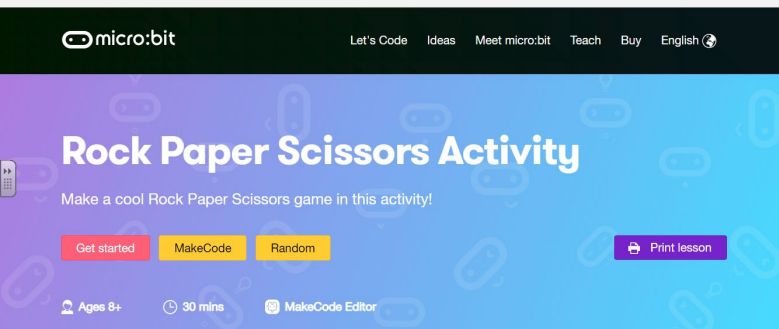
micro:bit

Let's Code Ideas Meet micro:bit Teach Buy English

Rock Paper Scissors Activity

Make a cool Rock Paper Scissors game in this activity!

Get started MakeCode Random

Print lesson

Ages 8+ 30 mins MakeCode Editor